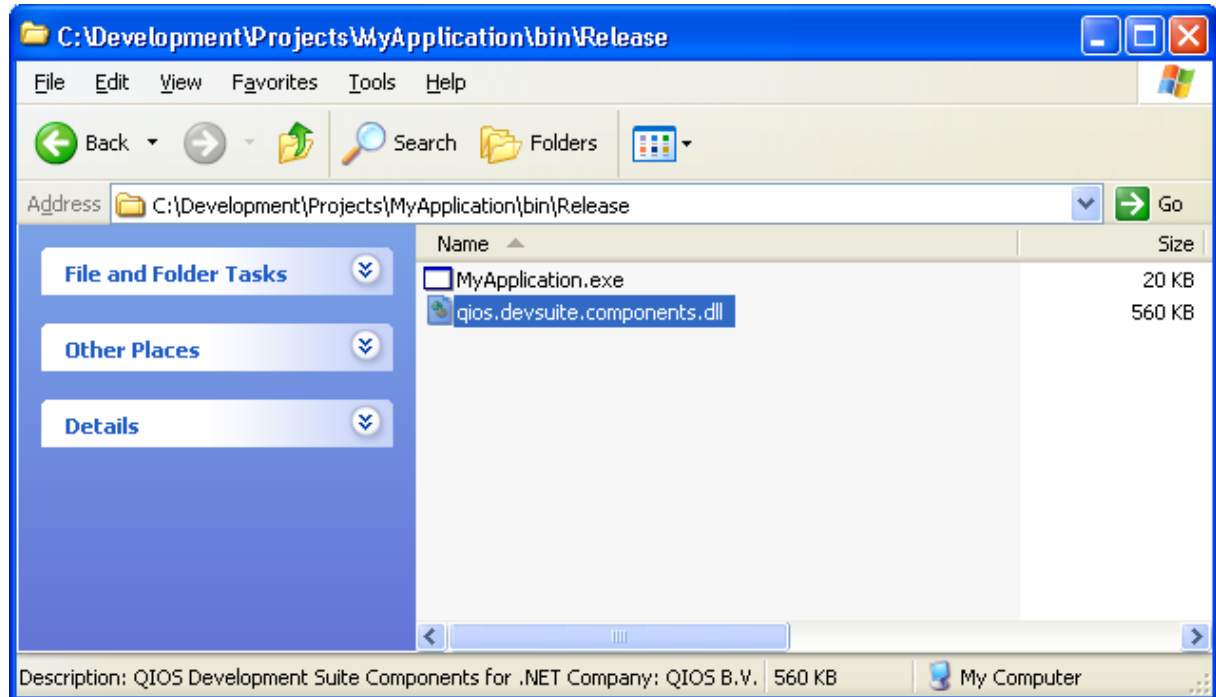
C:\Development\Projects\MyApplication\bin\Release

File Edit View Favorites Tools Help

Back Search Folders

Address C:\Development\Projects\MyApplication\bin\Release Go

File and Folder Tasks

Other Places

Details

| Name | Size |
|---|---|
| MyApplication.exe | 20 KB |
| qios.devsuite.components.dll | 560 KB |

Description: QIOS Development Suite Components for .NET Company: QIOS B.V. 560 KB My Computer